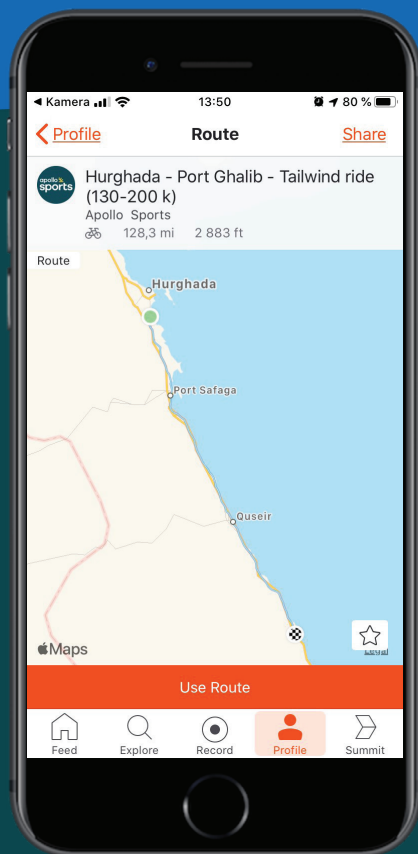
◂ Kamera 13:50 80 %

Profile Route Share

apollo sports

Hurghada - Port Ghalib - Tailwind ride (130-200 k)

Apollo Sports

128,3 mi 2 883 ft

Route

Hurghada

Port Safaga

Quseir

Maps

Use Route

Feed Explore Record Profile Summit